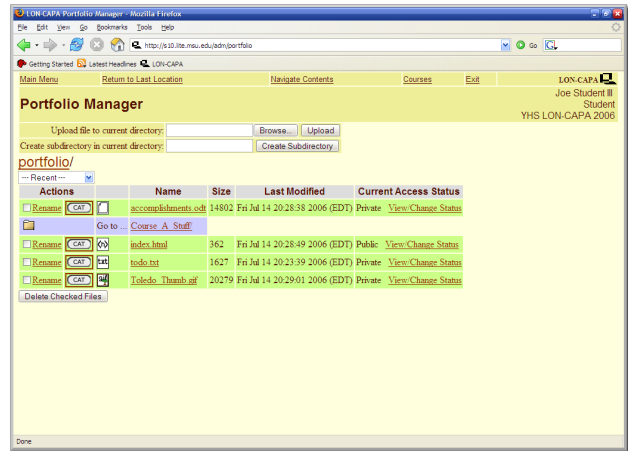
LON-CAPA Portfolio Manager - Mozilla Firefox

File Edit View Go Bookmarks Tools Help

http://s10.lite.msu.edu/adm/portfolio

Go

Getting Started Latest Headlines LON-CAPA

Main Menu Return to Last Location Navigate Contents Courses Exit LON-CAPA

Portfolio Manager

Joe Student III
Student
YHS LON-CAPA 2006

Upload file to current directory: Browse... Upload

Create subdirectory in current directory: Create Subdirectory

portfolio/

--- Recent ---

| Actions | | Name | Size | Last Modified | Current Access Status |
|---|---|---|---|---|---|
| Rename CAT | | accomplishments.odt | 14802 | Fri Jul 14 20:28:38 2006 (EDT) | Private View/Change Status |
| | Go to ... | Course_A_Stuff/ | | | |
| Rename CAT | | index.html | 362 | Fri Jul 14 20:28:49 2006 (EDT) | Public View/Change Status |
| Rename CAT | txt | todo.txt | 1627 | Fri Jul 14 20:23:39 2006 (EDT) | Private View/Change Status |
| Rename CAT | | Toledo_Thumb.gif | 20279 | Fri Jul 14 20:29:01 2006 (EDT) | Private View/Change Status |

Delete Checked Files

Done